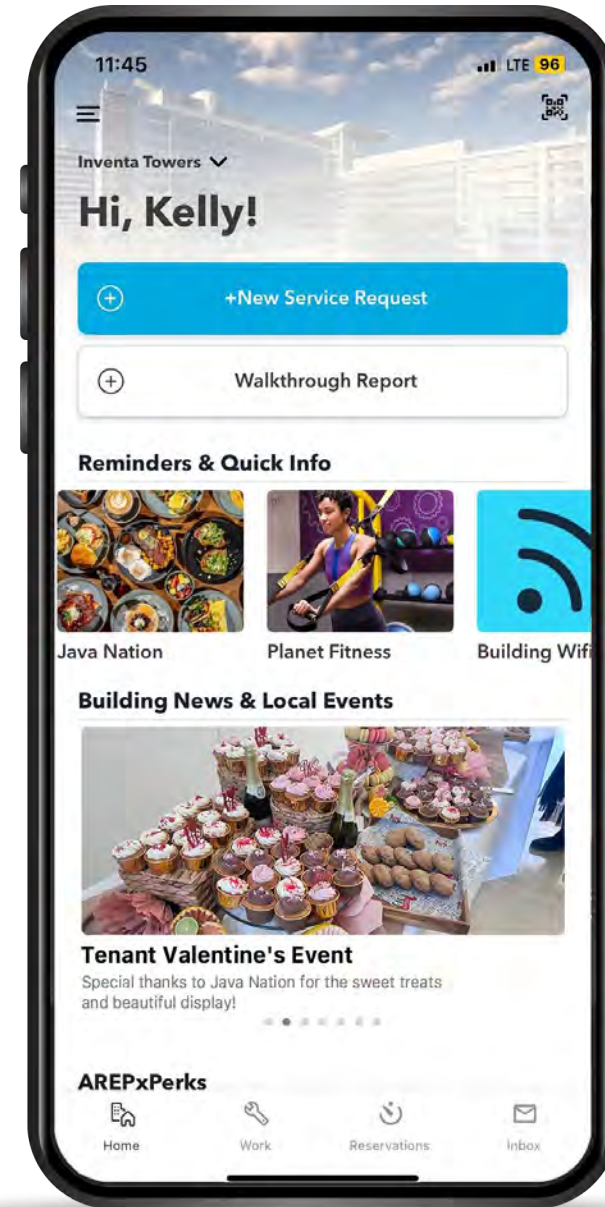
11:45

LTE 96

Inventa Towers

Hi, Kelly!

+New Service Request

Walkthrough Report

Reminders & Quick Info

Java Nation

Planet Fitness

Building Wifi

Building News & Local Events

Tenant Valentine's Event

Special thanks to Java Nation for the sweet treats and beautiful display!

AREPxPerks

Home

Work

Reservations

Inbox